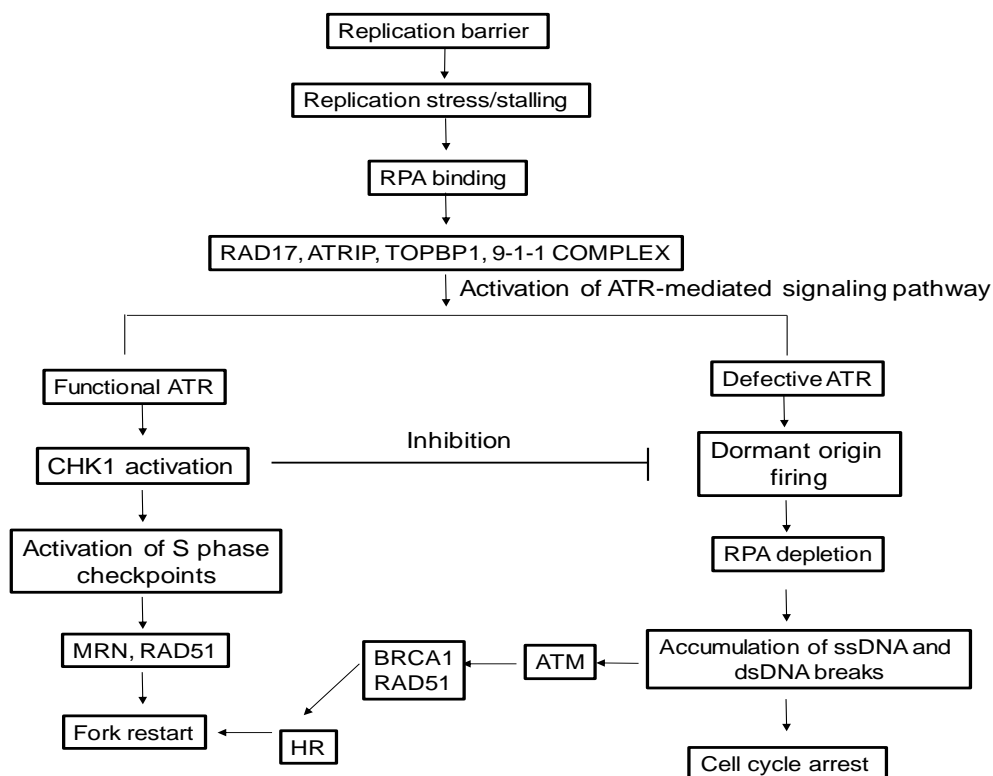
Replication barrier

Replication stress/stalling

RPA binding

RAD17, ATRIP, TOPBP1, 9-1-1 COMPLEX

Activation of ATR-mediated signaling pathway

Functional ATR

CHK1 activation

Activation of S phase checkpoints

MRN, RAD51

Fork restart

Inhibition

Defective ATR

Dormant origin firing

RPA depletion

Accumulation of ssDNA and dsDNA breaks

ATM

BRCA1
RAD51

HR

Cell cycle arrest